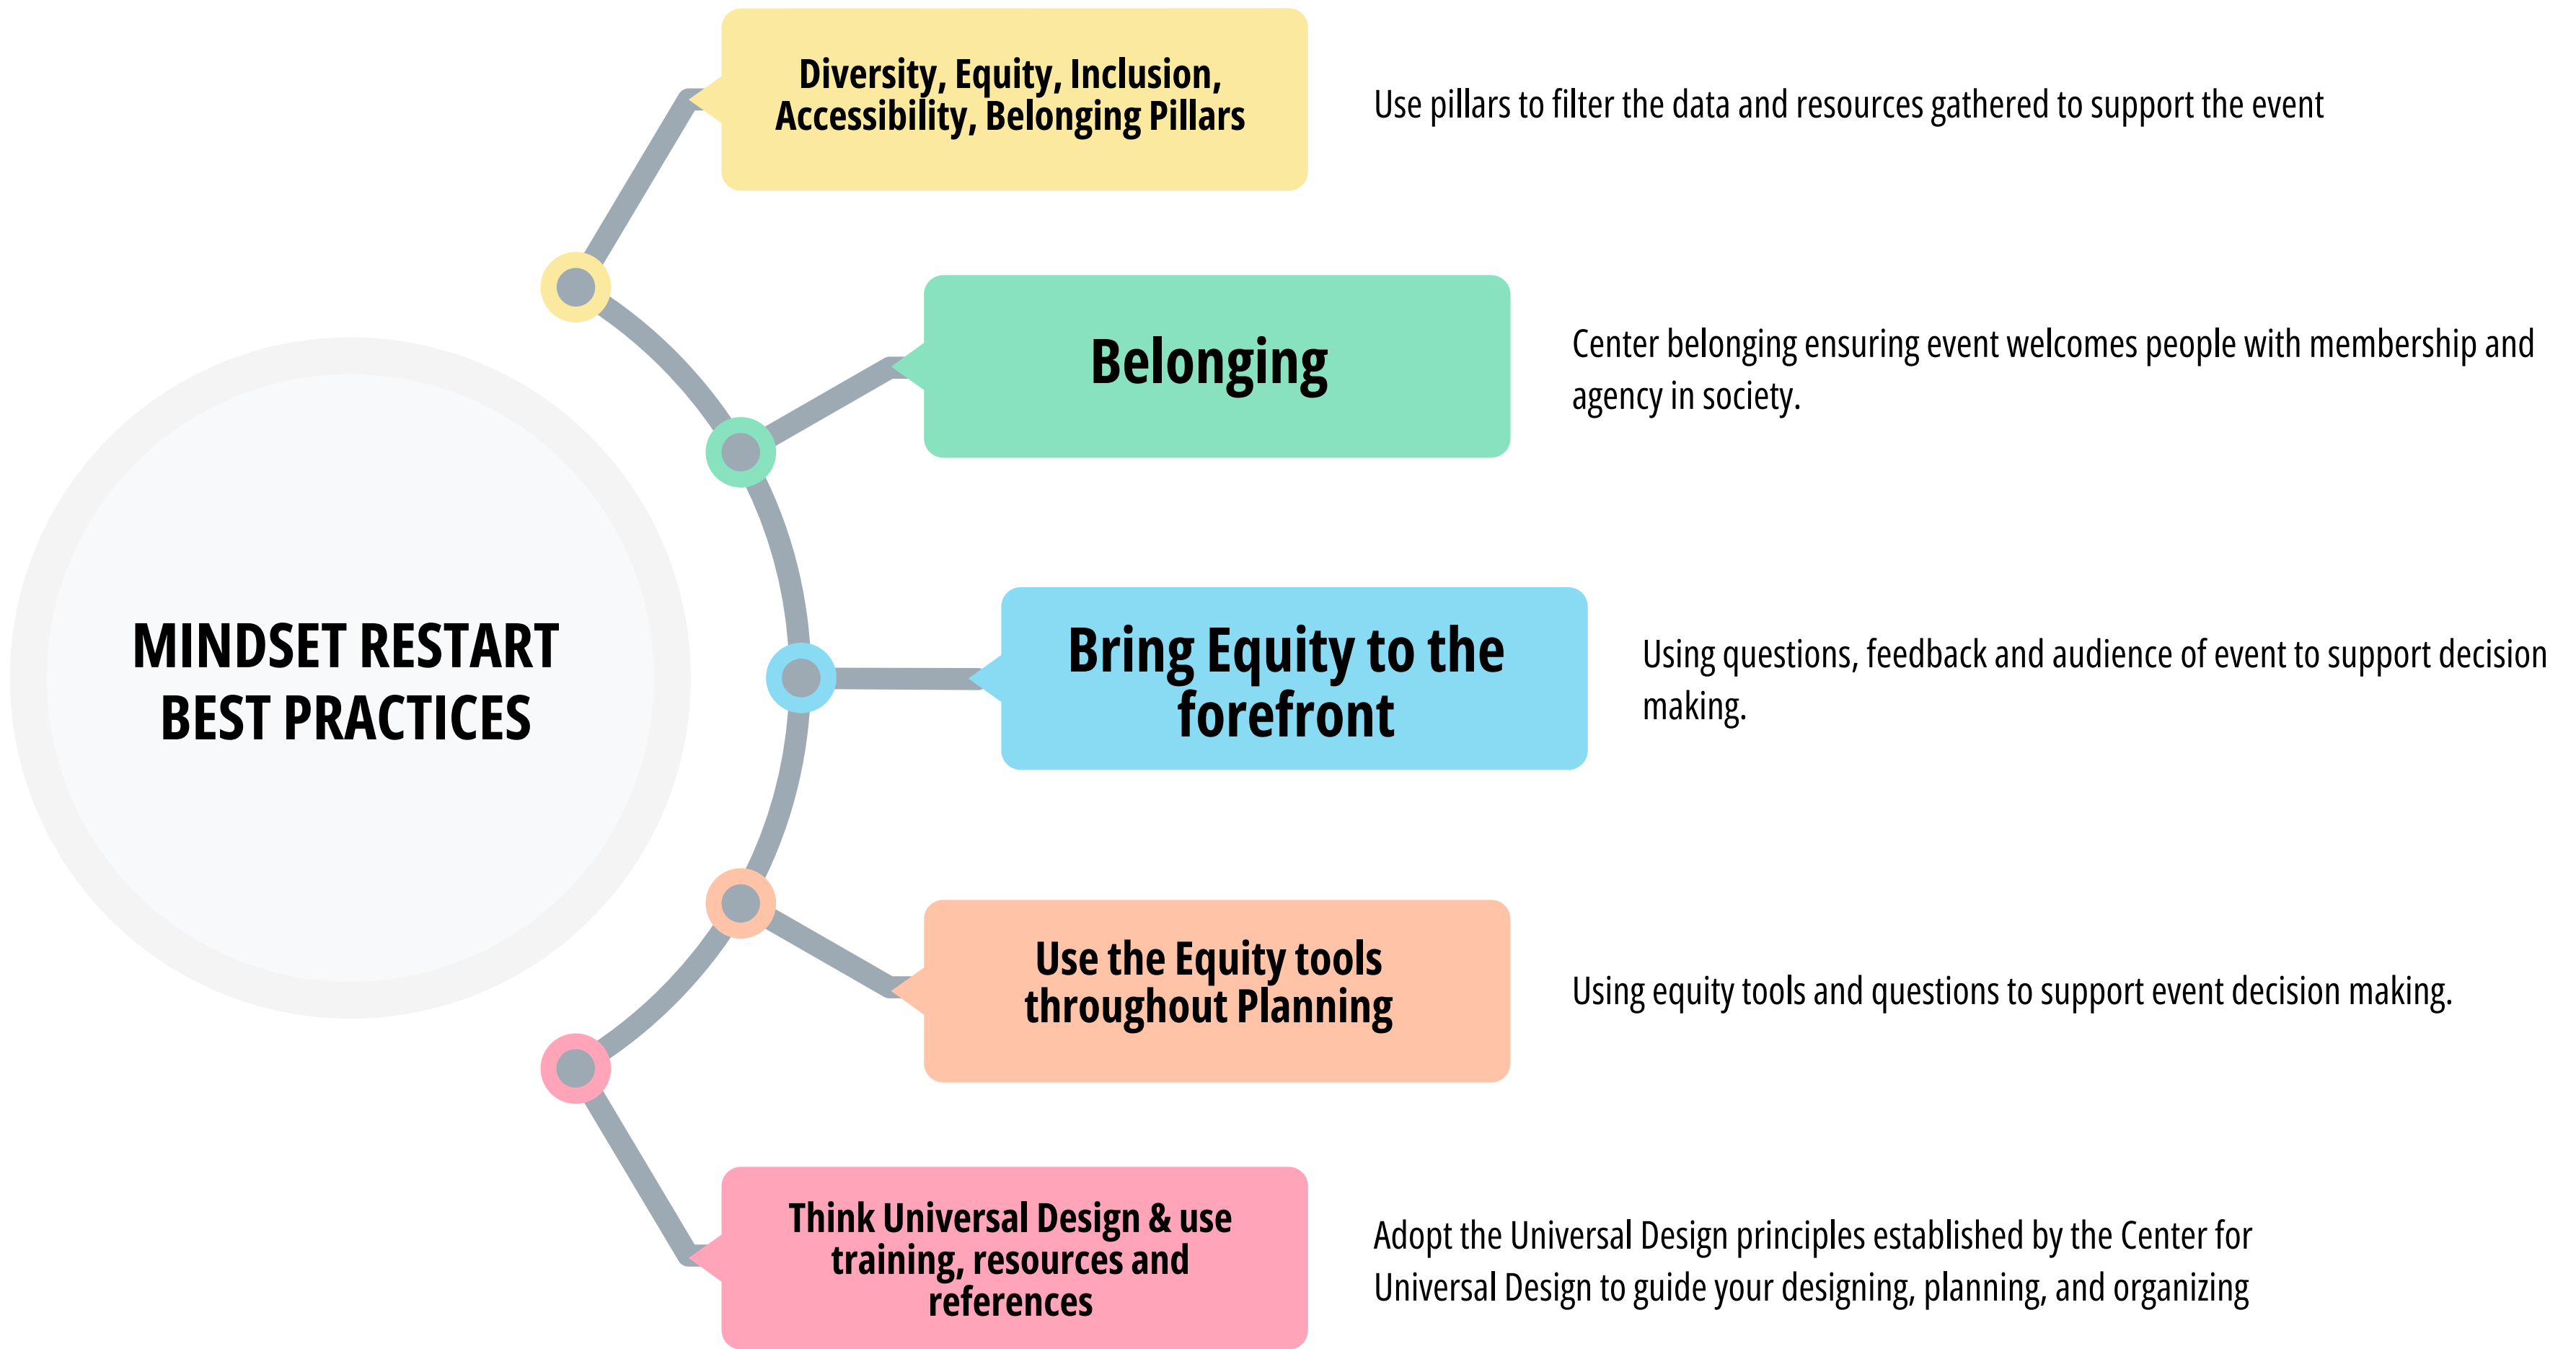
MINDSET RESTART BEST PRACTICES

Diversity, Equity, Inclusion, Accessibility, Belonging Pillars

Use pillars to filter the data and resources gathered to support the event

Belonging

Center belonging ensuring event welcomes people with membership and agency in society.

Bring Equity to the forefront

Using questions, feedback and audience of event to support decision making.

Use the Equity tools throughout Planning

Using equity tools and questions to support event decision making.

Think Universal Design & use training, resources and references

Adopt the Universal Design principles established by the Center for Universal Design to guide your designing, planning, and organizing